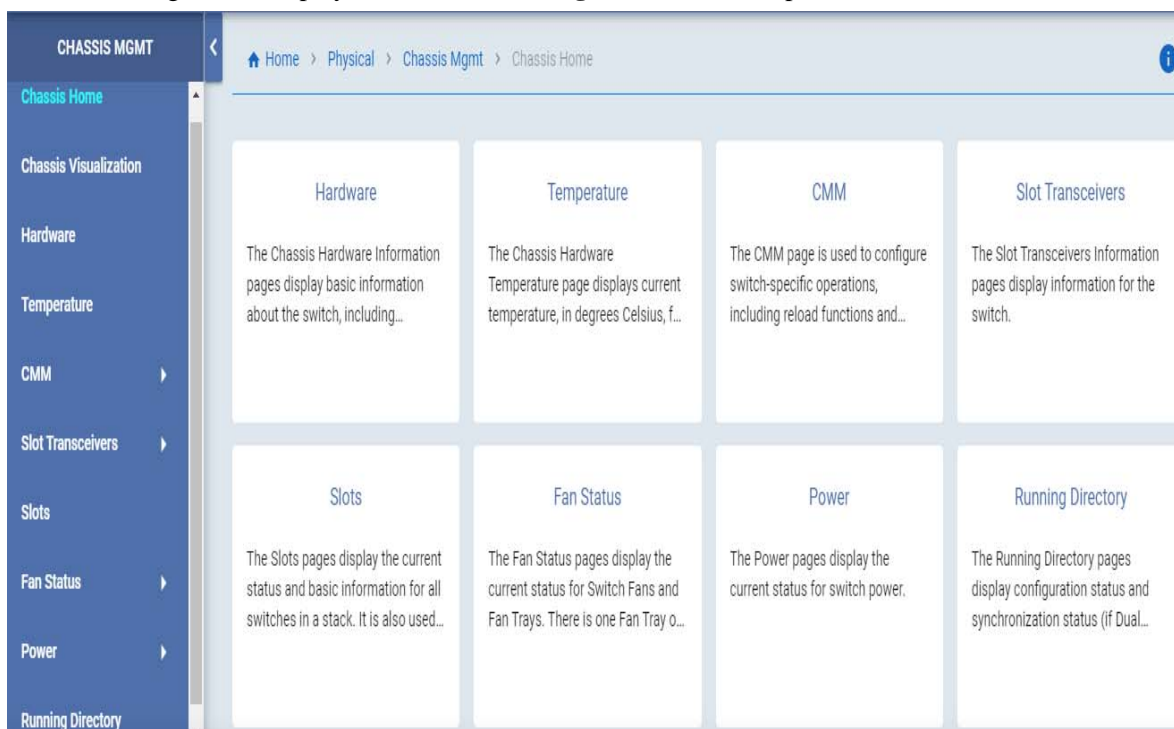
CHASSIS MGMT

Chassis Home

Chassis Visualization

Hardware

Temperature

CMM

Slot Transceivers

Slots

Fan Status

Power

Running Directory

Home › Physical › Chassis Mgmt › Chassis Home

Hardware

The Chassis Hardware Information pages display basic information about the switch, including...

Temperature

The Chassis Hardware Temperature page displays current temperature, in degrees Celsius, f...

CMM

The CMM page is used to configure switch-specific operations, including reload functions and...

Slot Transceivers

The Slot Transceivers Information pages display information for the switch.

Slots

The Slots pages display the current status and basic information for all switches in a stack. It is also used...

Fan Status

The Fan Status pages display the current status for Switch Fans and Fan Trays. There is one Fan Tray o...

Power

The Power pages display the current status for switch power.

Running Directory

The Running Directory pages display configuration status and synchronization status (if Dual...